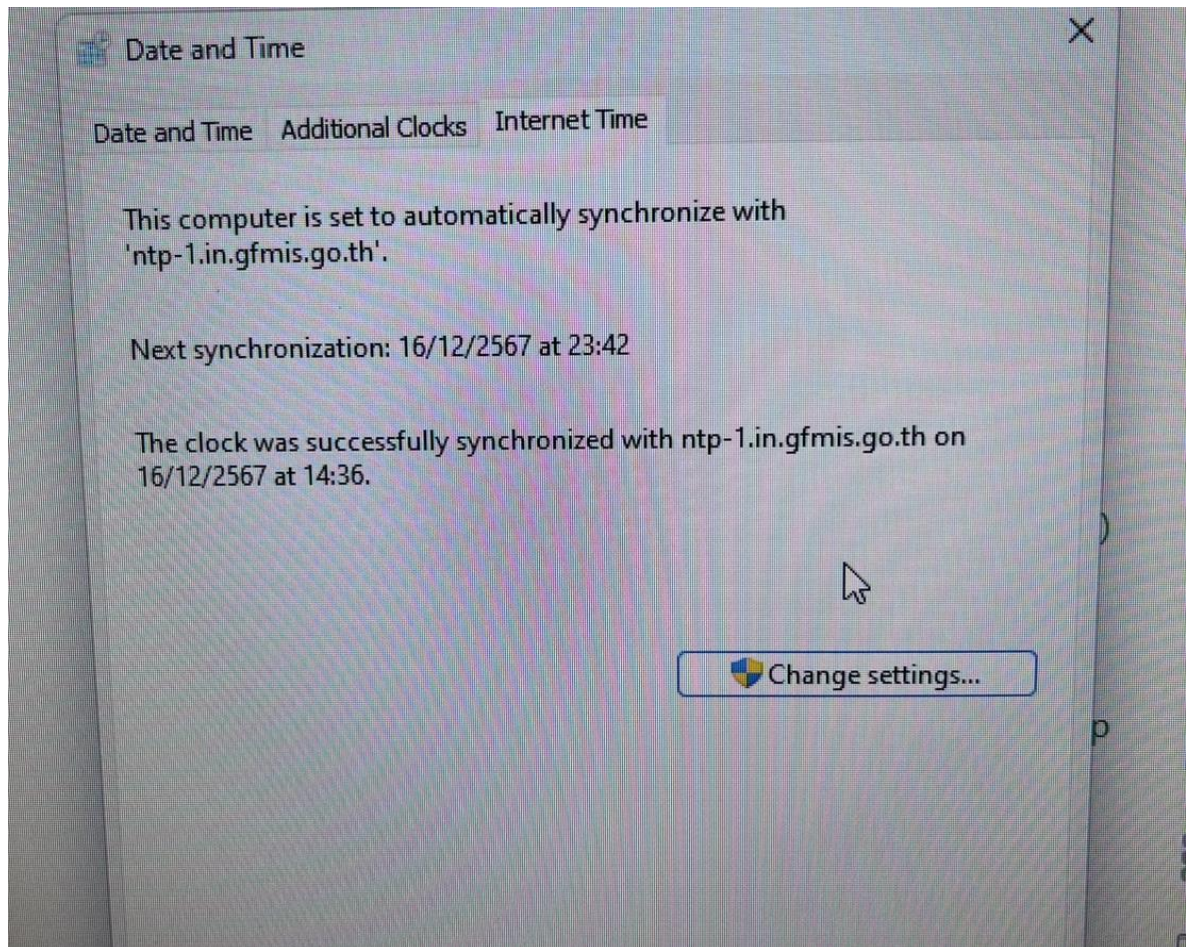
Date and Time

Date and Time Additional Clocks Internet Time

This computer is set to automatically synchronize with 'ntp-1.in.gfmis.go.th'.

Next synchronization: 16/12/2567 at 23:42

The clock was successfully synchronized with ntp-1.in.gfmis.go.th on 16/12/2567 at 14:36.

Change settings...